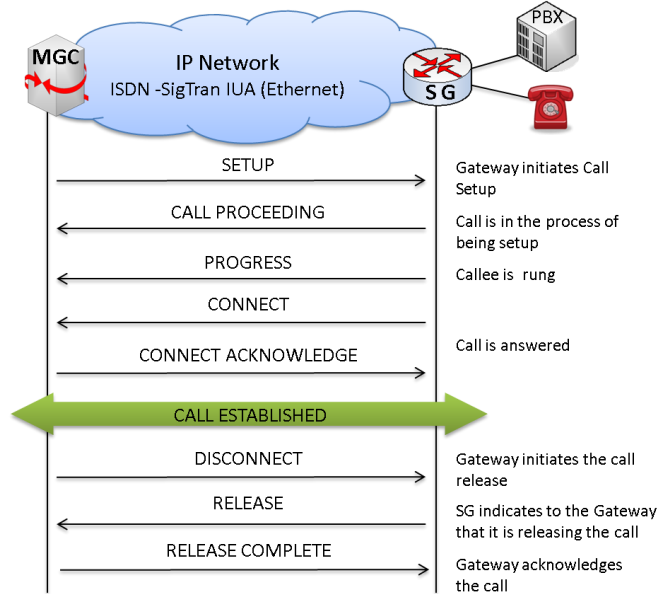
MGC

IP Network
ISDN -SigTran IUA (Ethernet)

PBX

S G

SETUP

Gateway initiates Call Setup

CALL PROCEEDING

Call is in the process of being setup

PROGRESS

Callee is rung

CONNECT

CONNECT ACKNOWLEDGE

Call is answered

CALL ESTABLISHED

DISCONNECT

Gateway initiates the call release

RELEASE

SG indicates to the Gateway that it is releasing the call

RELEASE COMPLETE

Gateway acknowledges the call